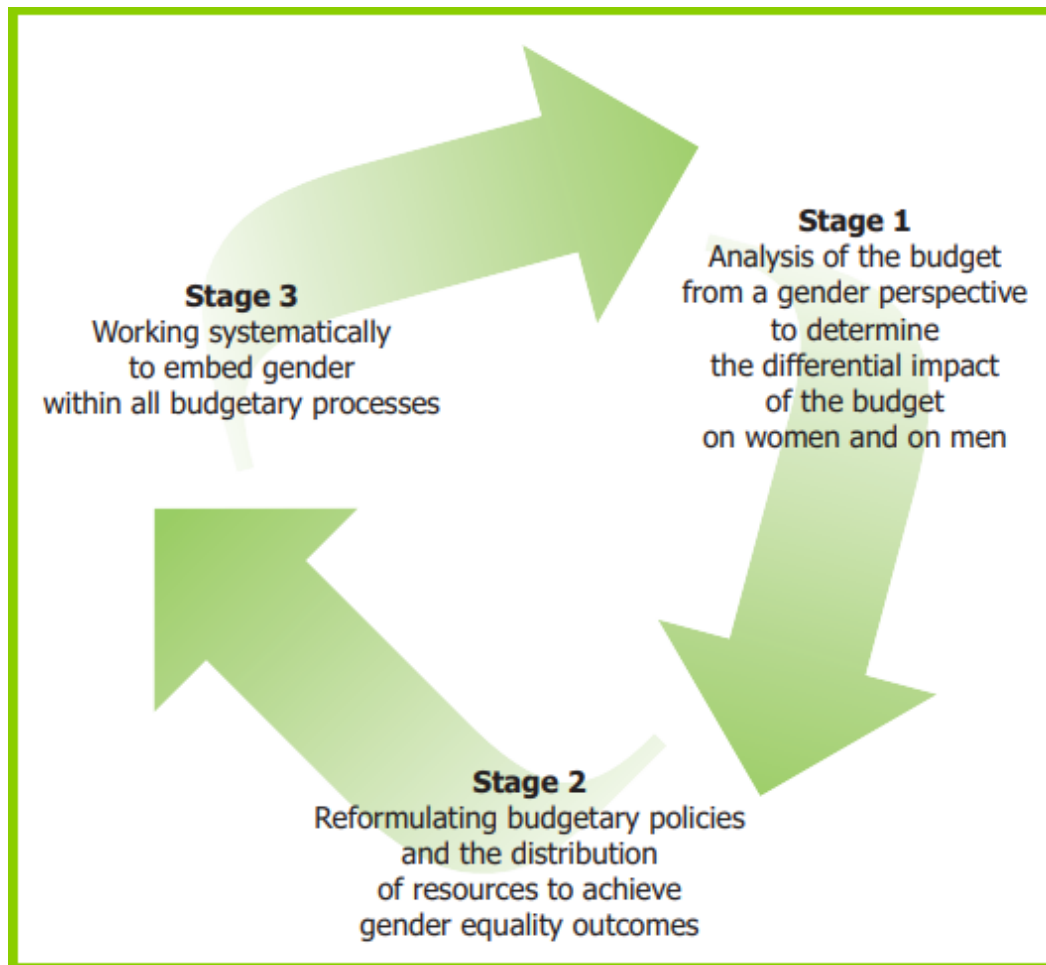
Stage 1
Analysis of the budget from a gender perspective to determine the differential impact of the budget on women and on men

Stage 2
Reformulating budgetary policies and the distribution of resources to achieve gender equality outcomes

Stage 3
Working systematically to embed gender within all budgetary processes